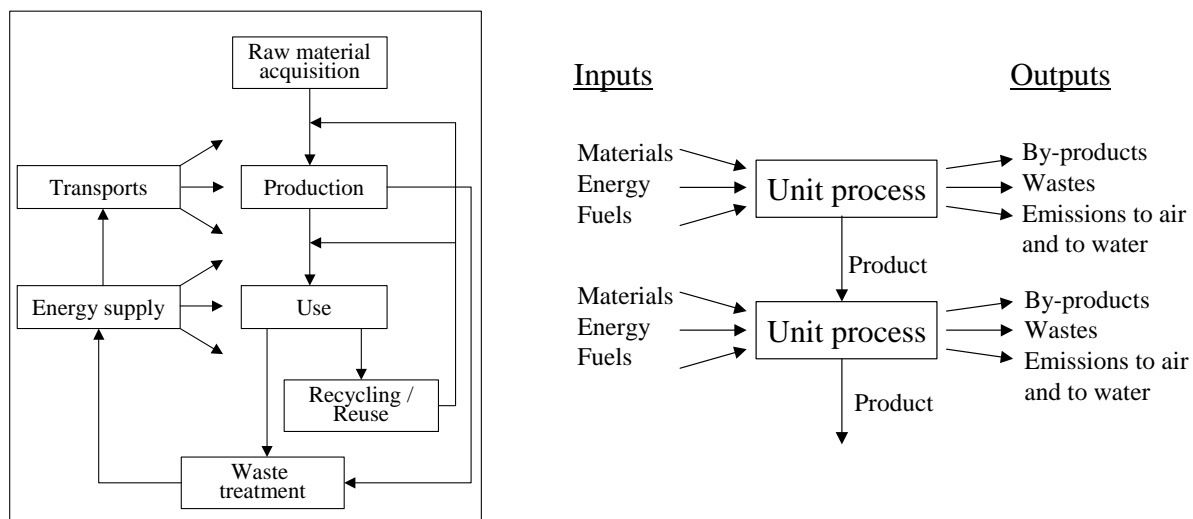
Raw material acquisition

Transports

Production

Energy supply

Use

Recycling / Reuse

Waste treatment

Inputs

Outputs

Materials
Energy
Fuels

Unit process

By-products
Wastes
Emissions to air and to water

Product

Materials
Energy
Fuels

Unit process

By-products
Wastes
Emissions to air and to water

Product